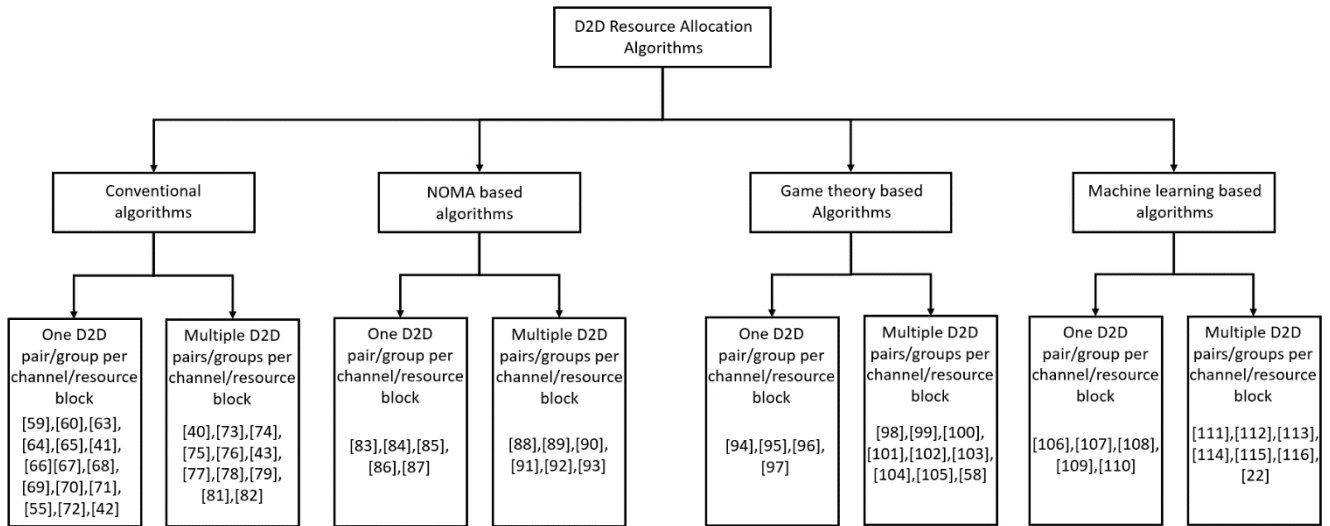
D2D Resource Allocation Algorithms

Conventional algorithms

NOMA based algorithms

Game theory based Algorithms

Machine learning based algorithms

One D2D pair/group per channel/resource block
[59],[60],[63],[64],[65],[41],[66][67],[68],[69],[70],[71],[55],[72],[42]

Multiple D2D pairs/groups per channel/resource block
[40],[73],[74],[75],[76],[43],[77],[78],[79],[81],[82]

One D2D pair/group per channel/resource block
[83],[84],[85],[86],[87]

Multiple D2D pairs/groups per channel/resource block
[88],[89],[90],[91],[92],[93]

One D2D pair/group per channel/resource block
[94],[95],[96],[97]

Multiple D2D pairs/groups per channel/resource block
[98],[99],[100],[101],[102],[103],[104],[105],[58]

One D2D pair/group per channel/resource block
[106],[107],[108],[109],[110]

Multiple D2D pairs/groups per channel/resource block
[111],[112],[113],[114],[115],[116],[22]